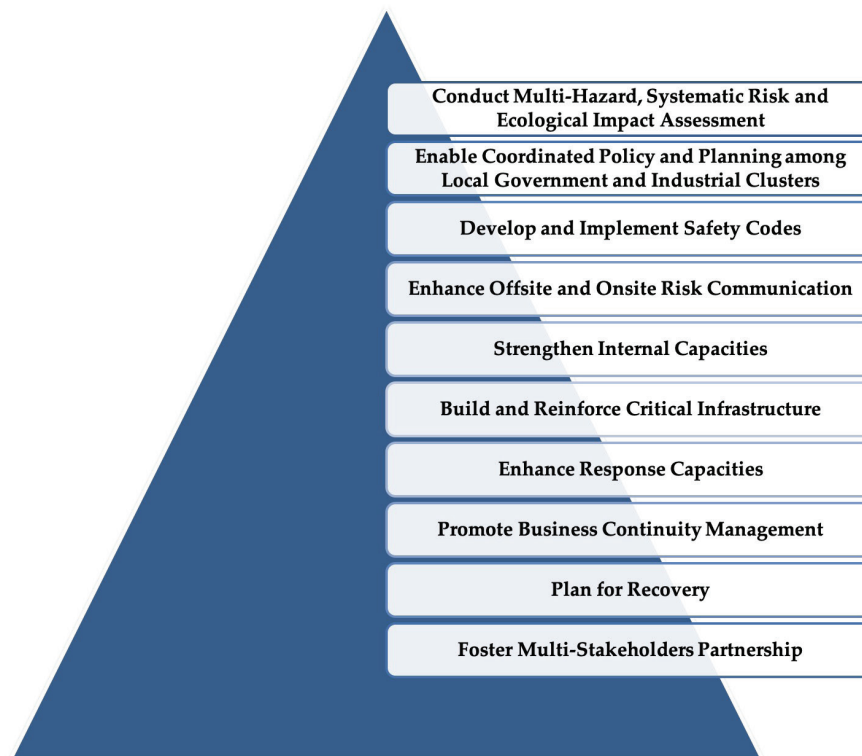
Conduct Multi-Hazard, Systematic Risk and Ecological Impact Assessment

Enable Coordinated Policy and Planning among Local Government and Industrial Clusters

Develop and Implement Safety Codes

Enhance Offsite and Onsite Risk Communication

Strengthen Internal Capacities

Build and Reinforce Critical Infrastructure

Enhance Response Capacities

Promote Business Continuity Management

Plan for Recovery

Foster Multi-Stakeholders Partnership